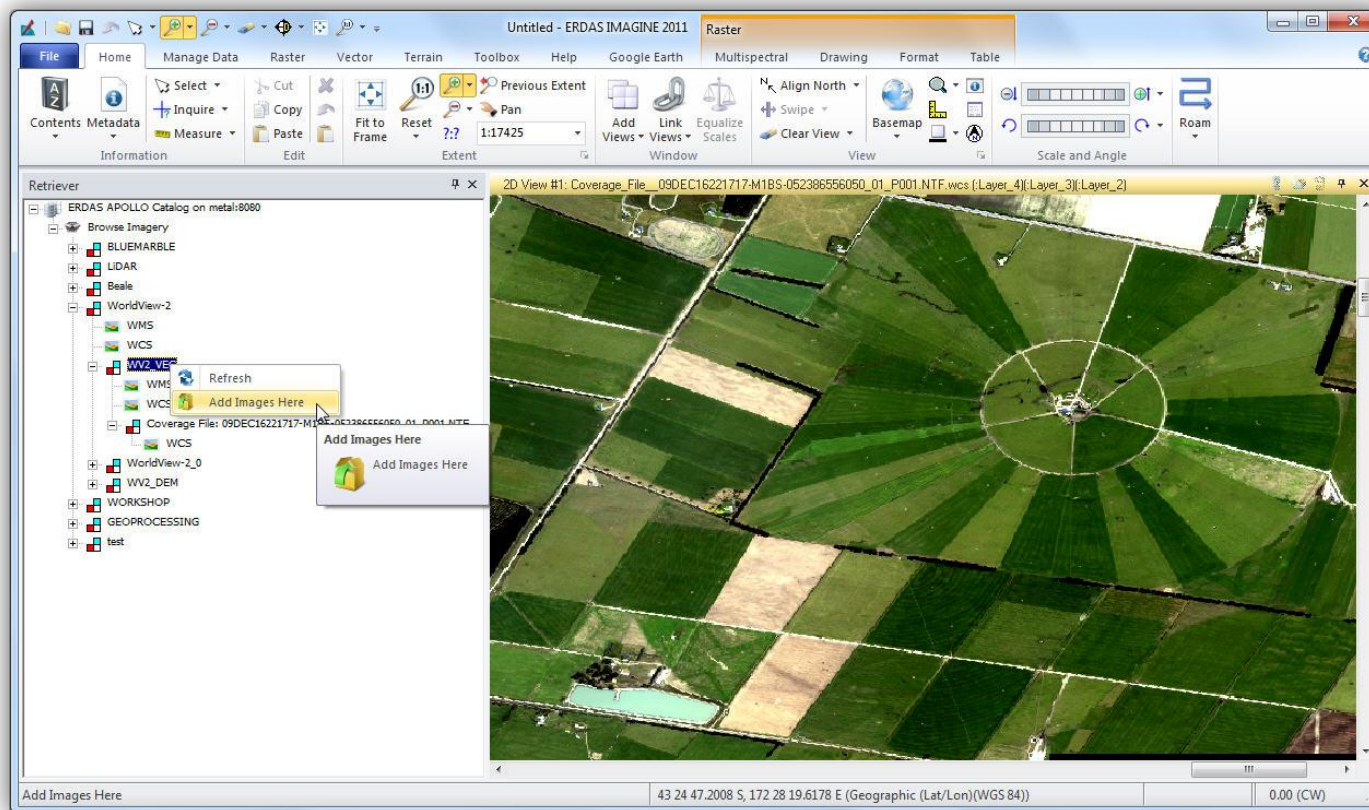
Untitled - ERDAS IMAGINE 2011

Raster

File | Home | Manage Data | Raster | Vector | Terrain | Toolbox | Help | Google Earth | Multispectral | Drawing | Format | Table

Contents Metadata
Select
Inquire
Measure
Information

Cut
Copy
Paste
Edit

Fit to Frame
Reset
Previous Extent
Pan
?:?
1:17425
Extent

Add Views
Link Views
Equalize Scales
Window

Align North
Swipe
Clear View
Basemap
View

Scale and Angle

Roam

Retriever

ERDAS APOLLO Catalog on metal:8080
Browse Imagery
BLUEMARBLE
LIDAR
Beale
WorldView-2
WMS
WCS
WV2_VEC
WMS
WCS
Coverage File: 09DEC16221717-M1BS-052386556050_01_P001.NTF
WCS
WorldView-2_0
WV2_DEM
WORKSHOP
GEOPROCESSING
test

Refresh
Add Images Here

Add Images Here
Add Images Here

2D View #1: Coverage_File__09DEC16221717-M1BS-052386556050_01_P001.NTF.wcs (:Layer_4)(:Layer_3)(:Layer_2)

Add Images Here
43 24 47.2008 S, 172 28 19.6178 E (Geographic (Lat/Lon)(WGS 84))
0.00 (CW)